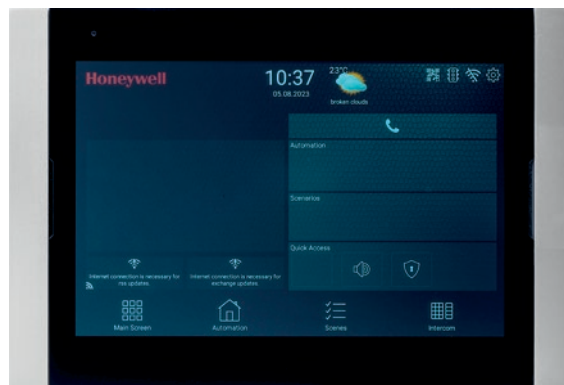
Honeywell

10:37
05.08.2023

23°C
broken clouds

Automation

Scenarios

Quick Access

Internet connection is necessary for rss updates.

Internet connection is necessary for exchange updates.

Main Screen

Automation

Scenes

Intercom